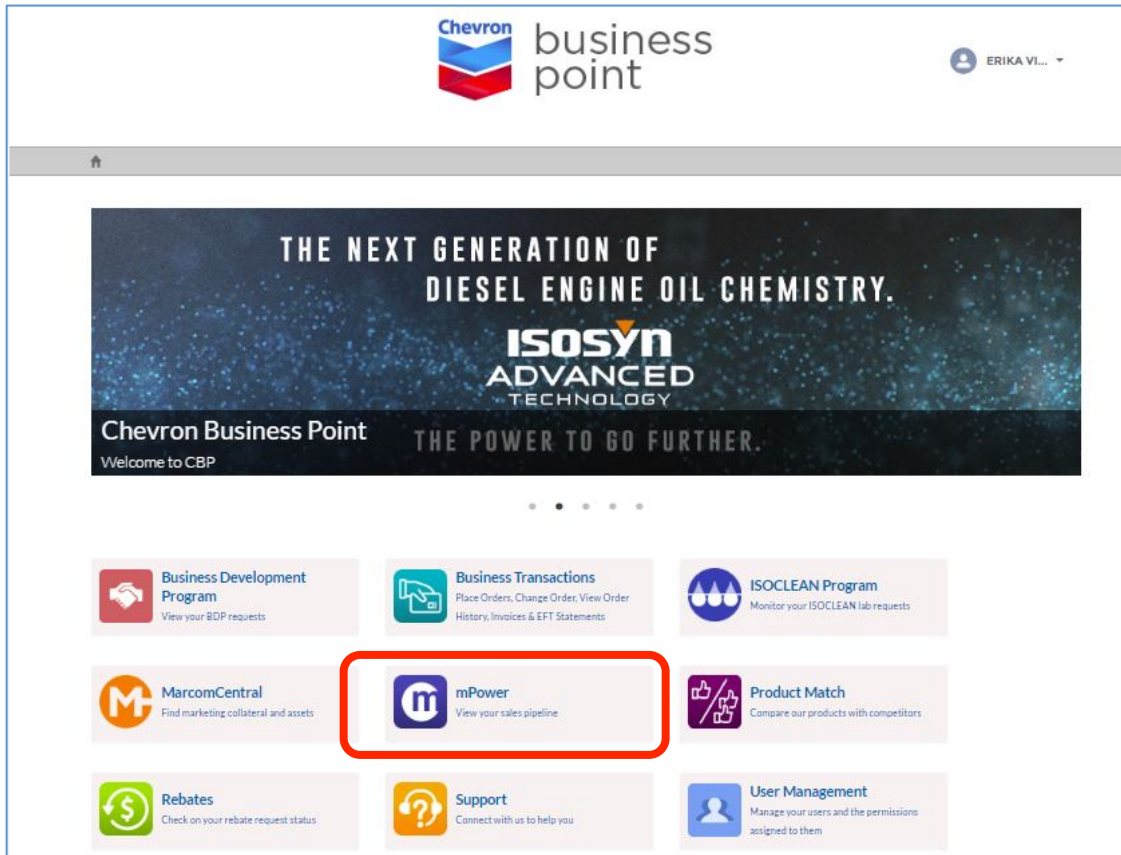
Chevron business point

ERIKA VI...

THE NEXT GENERATION OF DIESEL ENGINE OIL CHEMISTRY.

ISOSYN ADVANCED TECHNOLOGY

Chevron Business Point

Welcome to CBP

THE POWER TO GO FURTHER.

Business Development Program
View your BDP requests

Business Transactions
Place Orders, Change Order, View Order History, Invoices & EFT Statements

ISOCLEAN Program
Monitor your ISOCLEAN lab requests

MarcomCentral
Find marketing collateral and assets

mPower
View your sales pipeline

Product Match
Compare our products with competitors

Rebates
Check on your rebate request status

Support
Connect with us to help you

User Management
Manage your users and the permissions assigned to them